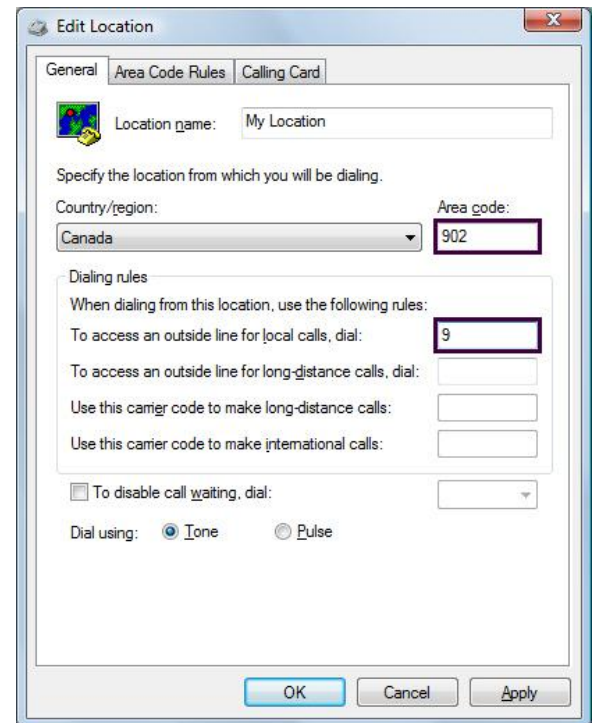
Edit Location

General | Area Code Rules | Calling Card

Location name: My Location

Specify the location from which you will be dialing.

Country/region:
Canada

Area code:
902

Dialing rules

When dialing from this location, use the following rules:

To access an outside line for local calls, dial: 9

To access an outside line for long-distance calls, dial:

Use this carrier code to make long-distance calls:

Use this carrier code to make international calls:

To disable call waiting, dial:

Dial using: Tone Pulse

OK Cancel Apply